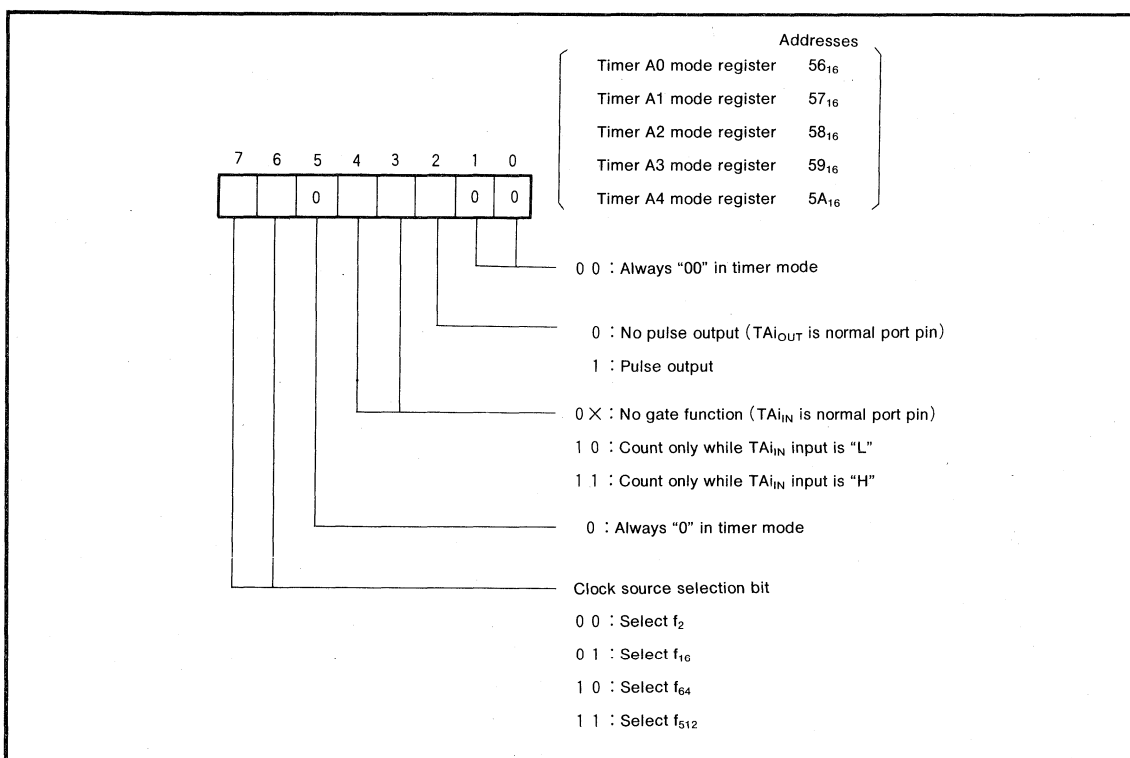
Addresses

Timer A0 mode register $56_{16}$

Timer A1 mode register $57_{16}$

Timer A2 mode register $58_{16}$

Timer A3 mode register $59_{16}$

Timer A4 mode register $5A_{16}$

7 6 5 4 3 2 1 0

0 0 0

0 0 : Always "00" in timer mode

0 : No pulse output (TAi$_{OUT}$ is normal port pin)

1 : Pulse output

0 X : No gate function (TAi$_{IN}$ is normal port pin)

1 0 : Count only while TAi$_{IN}$ input is "L"

1 1 : Count only while TAi$_{IN}$ input is "H"

0 : Always "0" in timer mode

Clock source selection bit

0 0 : Select $f_2$

0 1 : Select $f_{16}$

1 0 : Select $f_{64}$

1 1 : Select $f_{512}$